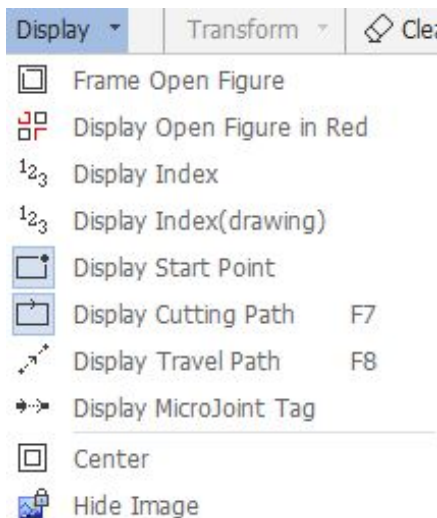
Display ▾ Transform ▾ Clea

Frame Open Figure
Display Open Figure in Red
$1_{2_3}$ Display Index
$1_{2_3}$ Display Index(drawing)
Display Start Point
Display Cutting Path F7
Display Travel Path F8
Display MicroJoint Tag
Center
Hide Image